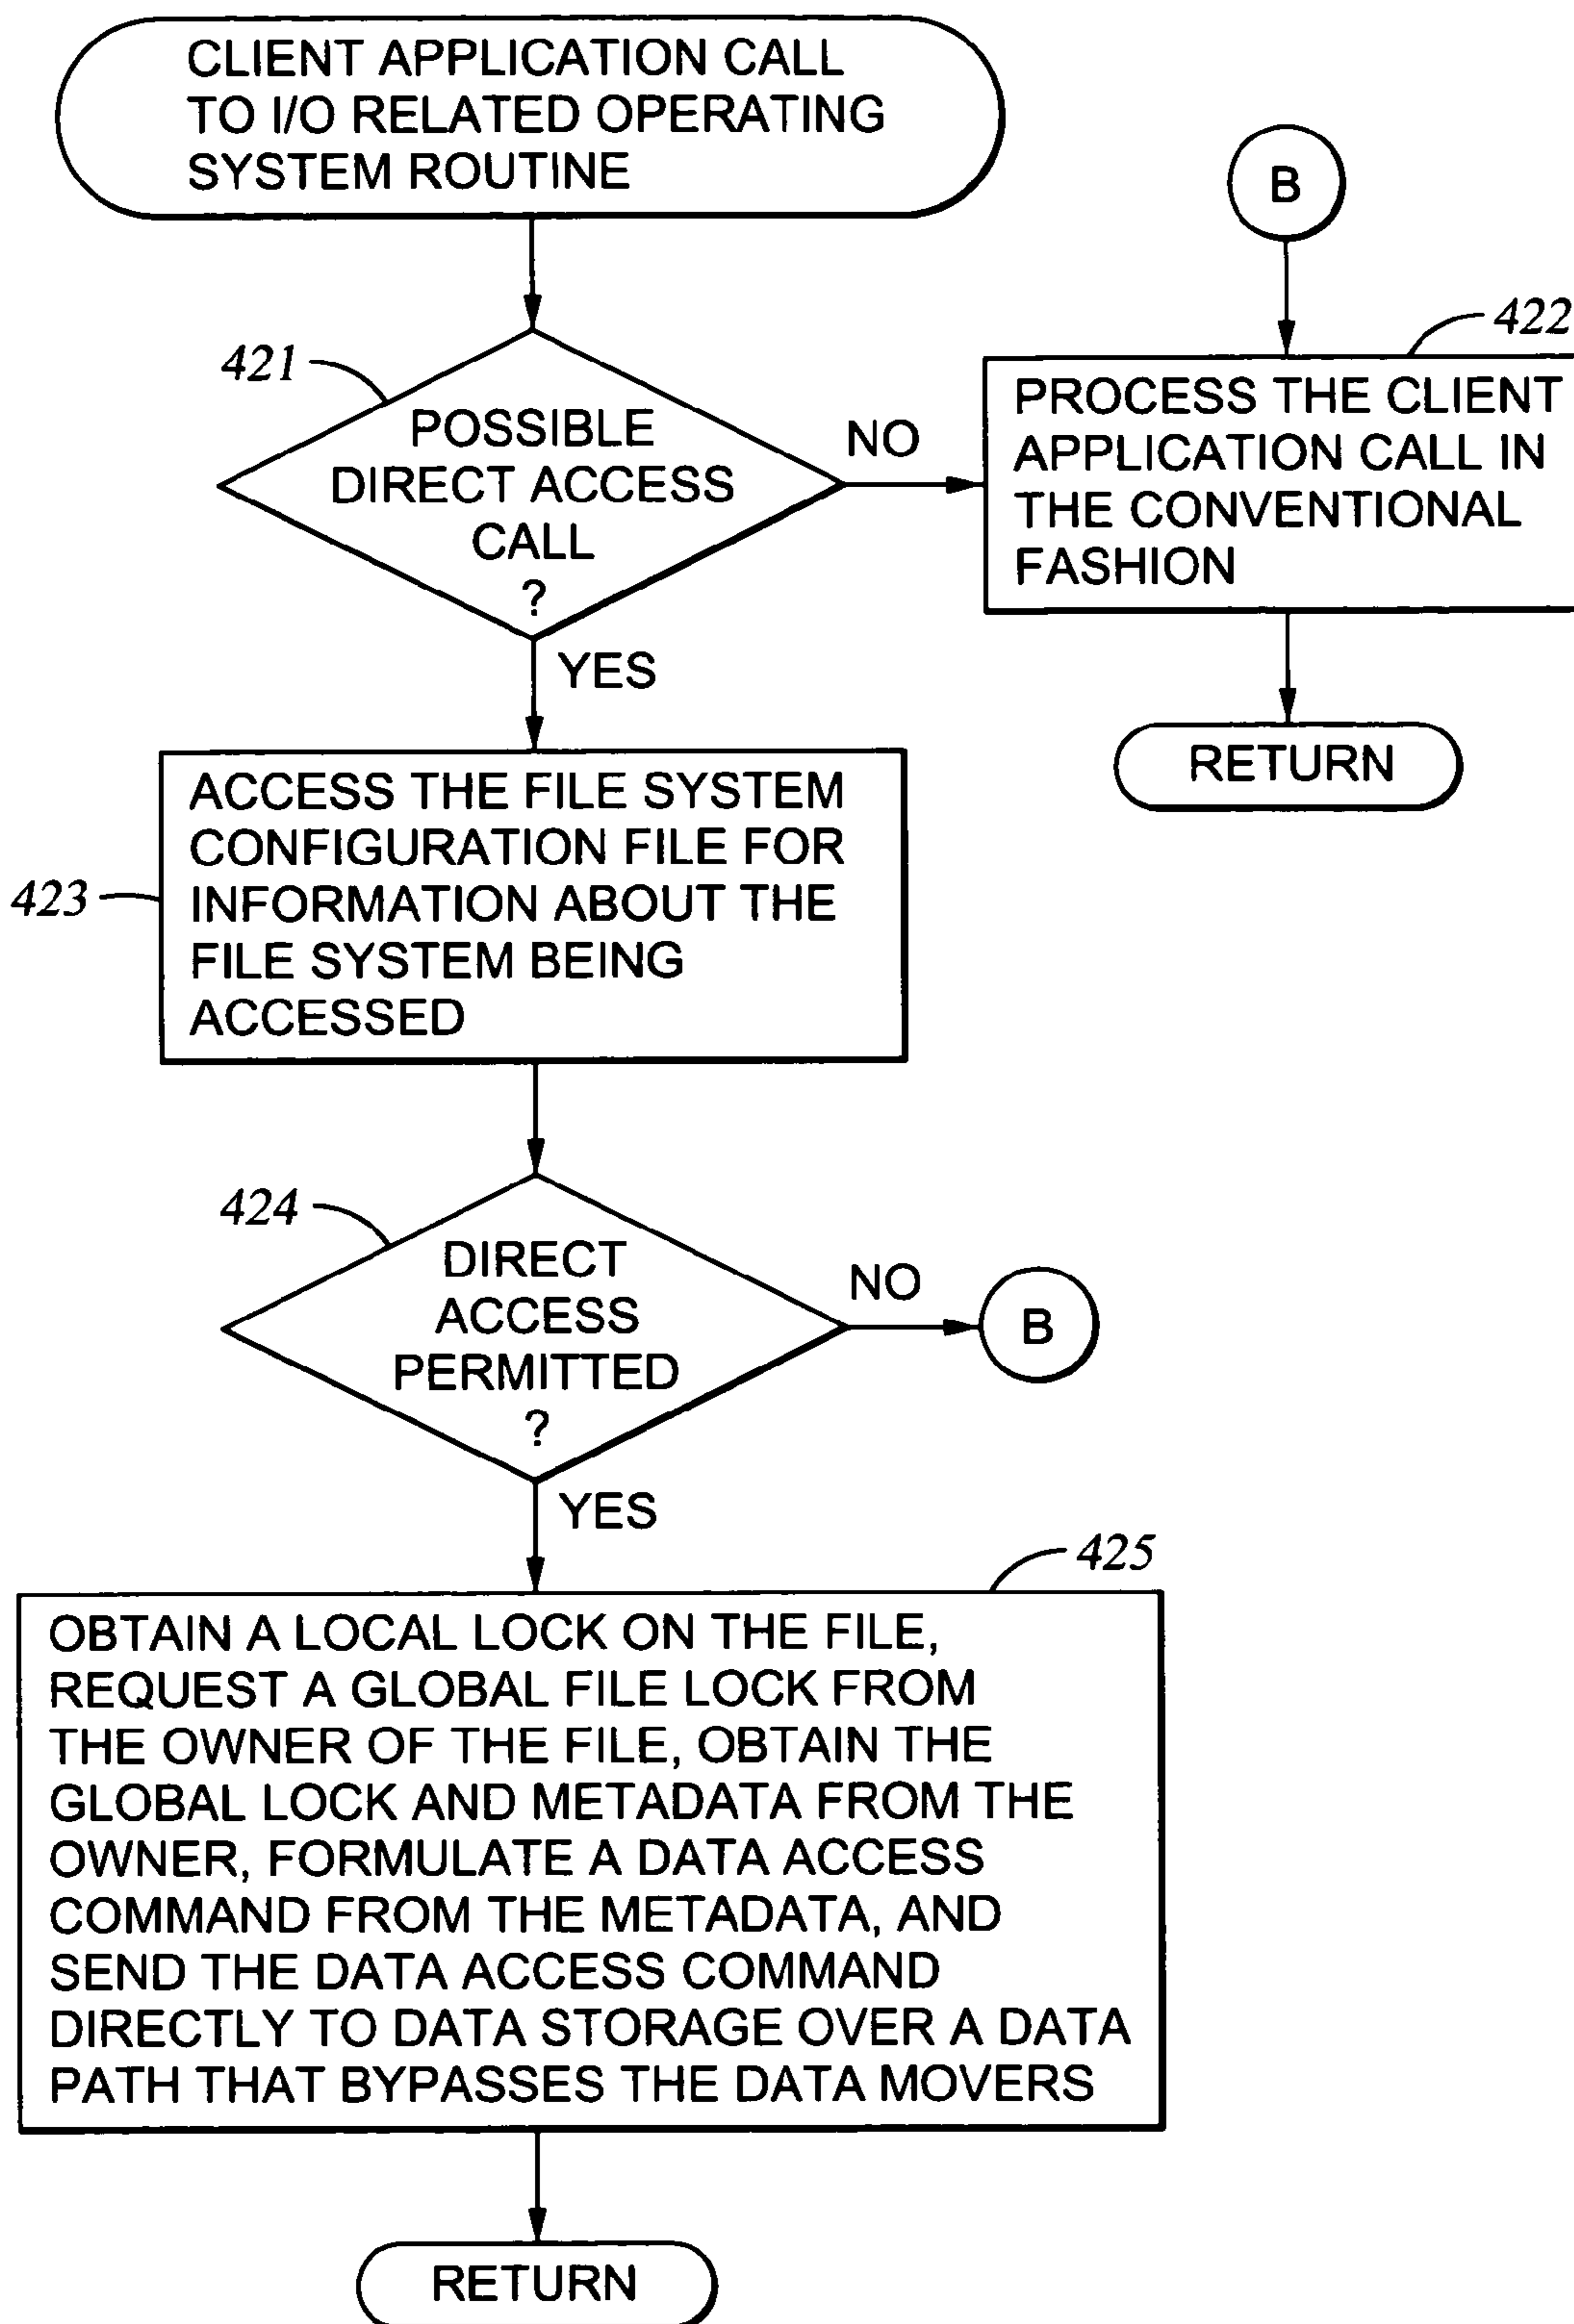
CLIENT APPLICATION CALL TO I/O RELATED OPERATING SYSTEM ROUTINE

B

422

421

POSSIBLE DIRECT ACCESS CALL ?

NO

PROCESS THE CLIENT APPLICATION CALL IN THE CONVENTIONAL FASHION

YES

RETURN

423

ACCESS THE FILE SYSTEM CONFIGURATION FILE FOR INFORMATION ABOUT THE FILE SYSTEM BEING ACCESSED

424

DIRECT ACCESS PERMITTED ?

NO

B

YES

425

OBTAIN A LOCAL LOCK ON THE FILE, REQUEST A GLOBAL FILE LOCK FROM THE OWNER OF THE FILE, OBTAIN THE GLOBAL LOCK AND METADATA FROM THE OWNER, FORMULATE A DATA ACCESS COMMAND FROM THE METADATA, AND SEND THE DATA ACCESS COMMAND DIRECTLY TO DATA STORAGE OVER A DATA PATH THAT BYPASSES THE DATA MOVERS

RETURN